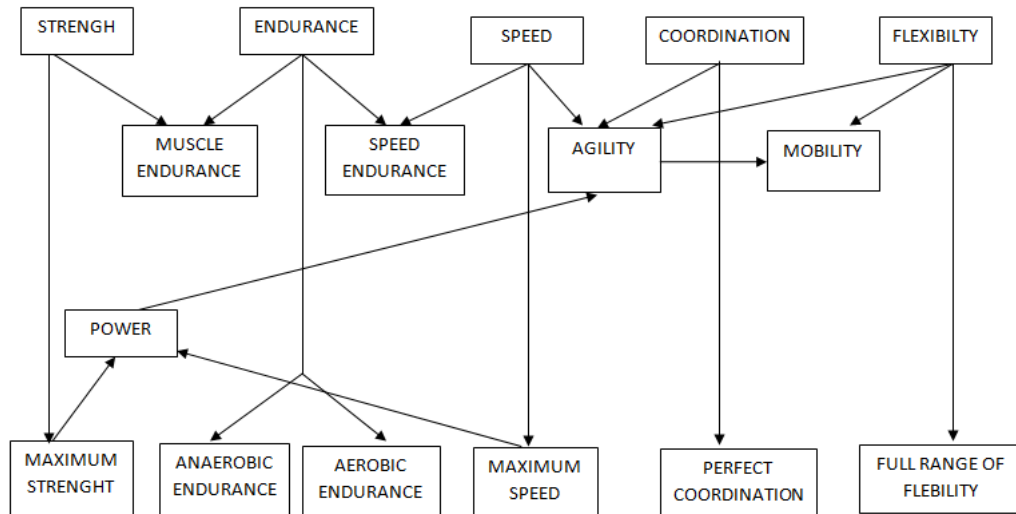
STRENGH

ENDURANCE

SPEED

COORDINATION

FLEXIBILTY

MUSCLE ENDURANCE

SPEED ENDURANCE

AGILITY

MOBILITY

POWER

MAXIMUM STRENGHT

ANAEROBIC ENDURANCE

AEROBIC ENDURANCE

MAXIMUM SPEED

PERFECT COORDINATION

FULL RANGE OF FLEBILITY